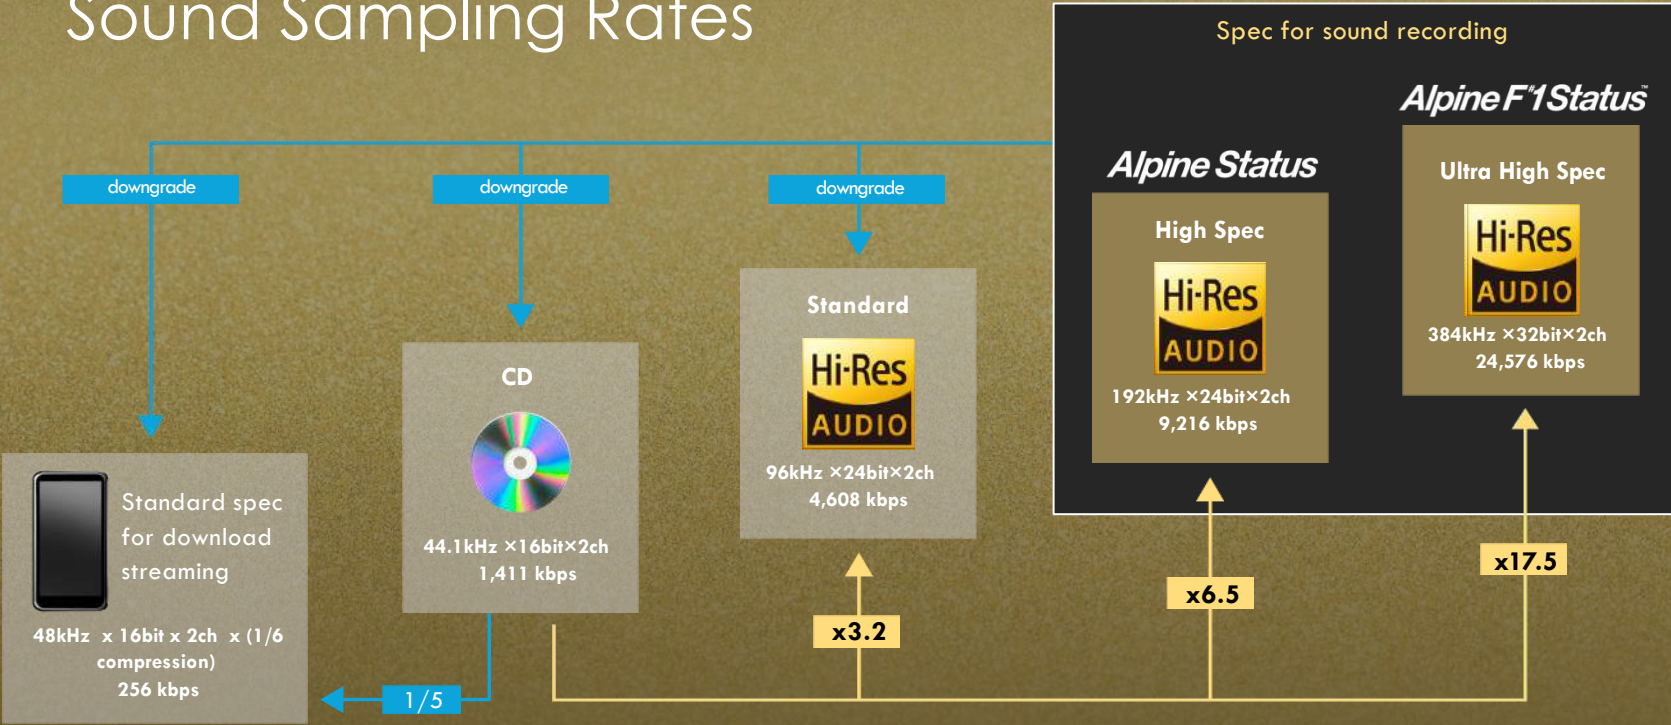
Sound Sampling Rates

Spec for sound recording

Alpine F1 Status™

Alpine Status

downgrade

downgrade

downgrade

Ultra High Spec

Hi-Res AUDIO

384kHz ×32bit×2ch
24,576 kbps

High Spec

Hi-Res AUDIO

192kHz ×24bit×2ch
9,216 kbps

Standard

Hi-Res AUDIO

96kHz ×24bit×2ch
4,608 kbps

CD

44.1kHz ×16bit×2ch
1,411 kbps

Standard spec for download streaming

48kHz x 16bit x 2ch x (1/6 compression)
256 kbps

1/5

x3.2

x6.5

x17.5